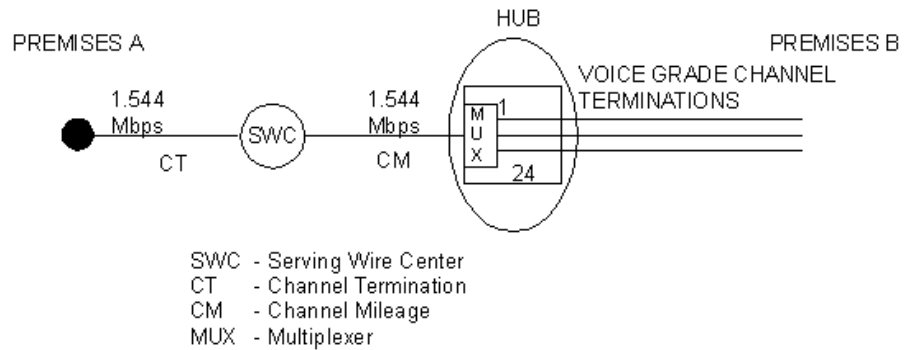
HUB

PREMISES A

PREMISES B

VOICE GRADE CHANNEL TERMINATIONS

1.544 Mbps

CT

SWC

1.544 Mbps

CM

M U X

1

24

SWC - Serving Wire Center
CT - Channel Termination
CM - Channel Mileage
MUX - Multiplexer